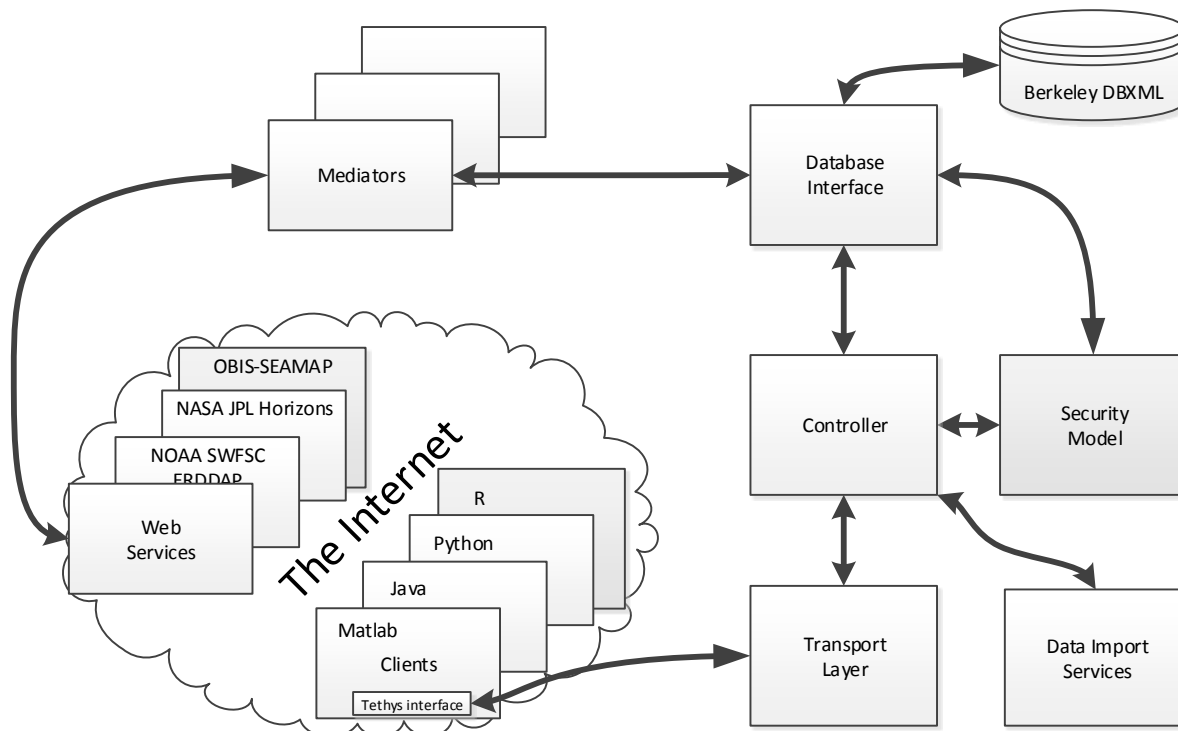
Berkeley DBXML

Mediators

Database Interface

OBIS-SEAMAP

NASA JPL Horizons

NOAA SWFSC ERDDAP

Web Services

The Internet

Controller

Security Model

R

Python

Java

Matlab

Clients

Tethys interface

Transport Layer

Data Import Services